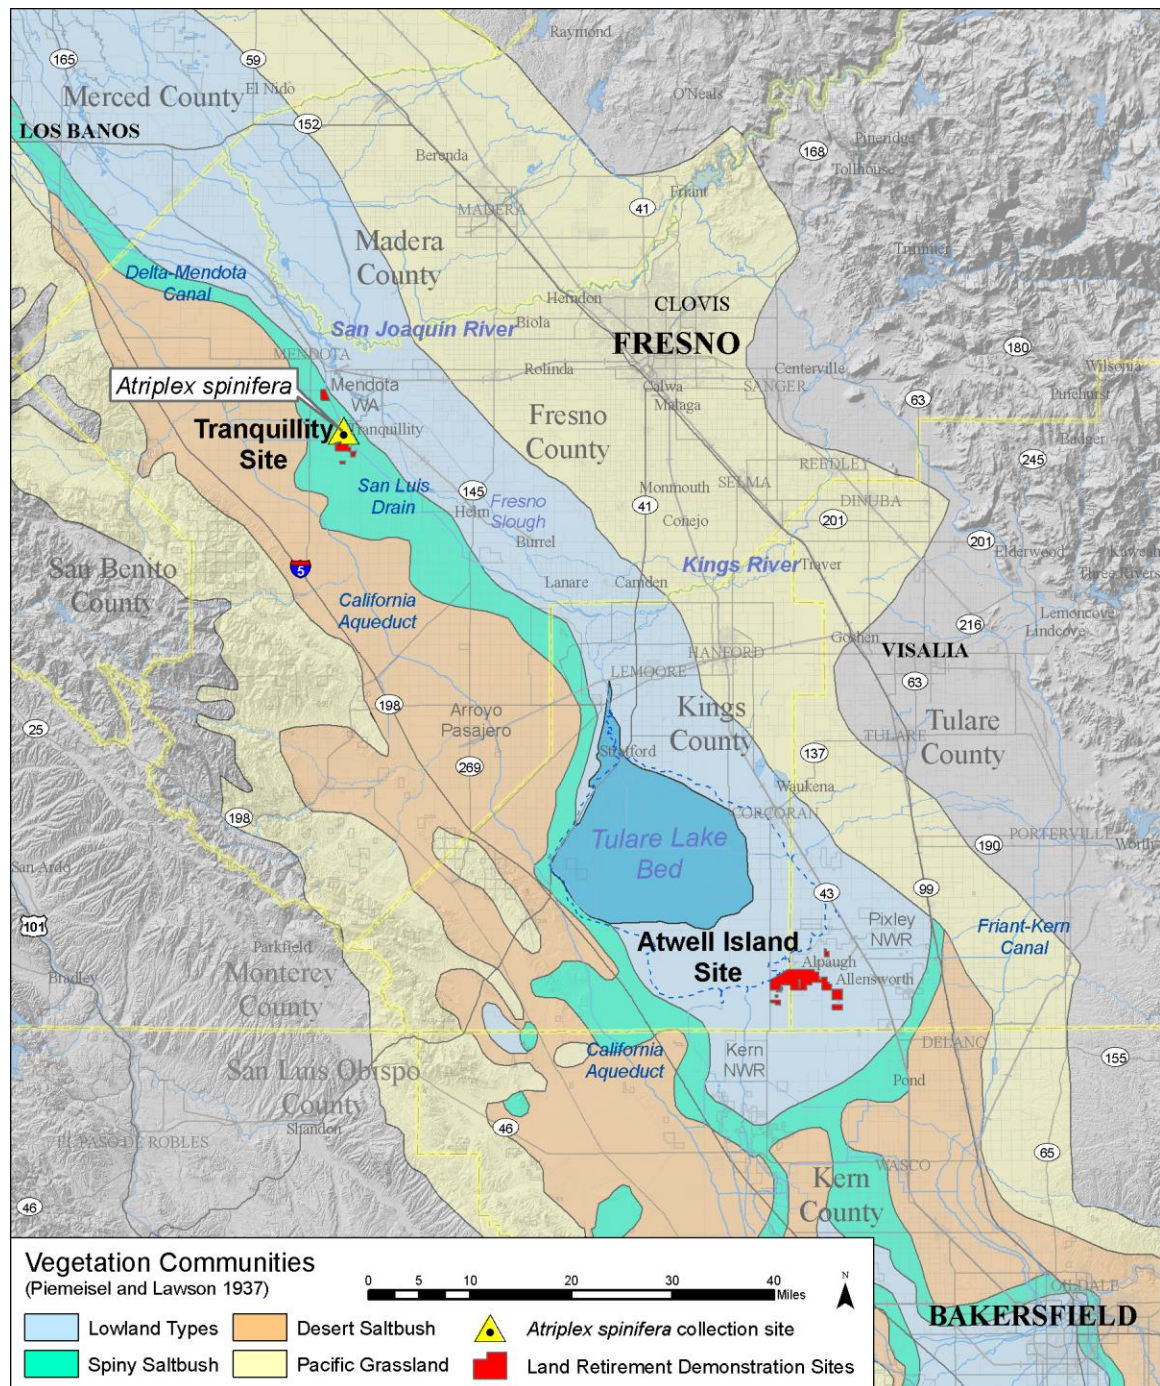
Raymond
165
59
Merced County
El Nido
LOS BANOS
152
O'Neals
Berenda
168
Pineridge
Tollhouse
Friant
MADERA
41
Trimmer
Madera County
Delta-Mendota Canal
Herndon
CLOVIS
San Joaquin River
Biola
FRESNO
MENDOTA
180
Atriplex spinifera
Mendota WA
Rolinda
Centerville
Wilsonia
Calwa
SANGER
Malaga
63
Dunlap
Tranquillity Site
Tranquillity
Fresno County
Badger
REEDLEY
245
San Luis Drain
145
Fresno Slough
Monmouth
SELMA
Helm
DINUBA
41
Conejo
201
Burrel
201
San Benito County
Kings River
Traver
Elderwood
Kaweah
Three Rivers
5
Lanare
Camden
California Aqueduct
Lemoncove
Lindcove
216
Goshen
HANFORD
VISALIA
LEMOORE
63
Kings County
198
Arroyo Pasajero
25
Tulare County
Stratford
TULARE
137
269
Waukena
CORCORAN
198
Tulare Lake Bed
PORTERVILLE
San Ardo
190
Worth
43
99
101
Pixley NWR
Atwell Island Site
Friant-Kern Canal
Parkfield
Alpaugh
Bradley
Monterey County
Allensworth
DELANO
California Aqueduct
Kern NWR
155
San Luis Obispo County
Pond
Shandon
EL PASO DE ROBLES
46
65
WASCO
Kern County
46
Vegetation Communities
(Piemeisel and Lawson 1937)
0 5 10 20 30 40 Miles
N
Lowland Types
Desert Saltbush
Atriplex spinifera collection site
Spiny Saltbush
Pacific Grassland
Land Retirement Demonstration Sites
OILDALE
BAKERSFIELD